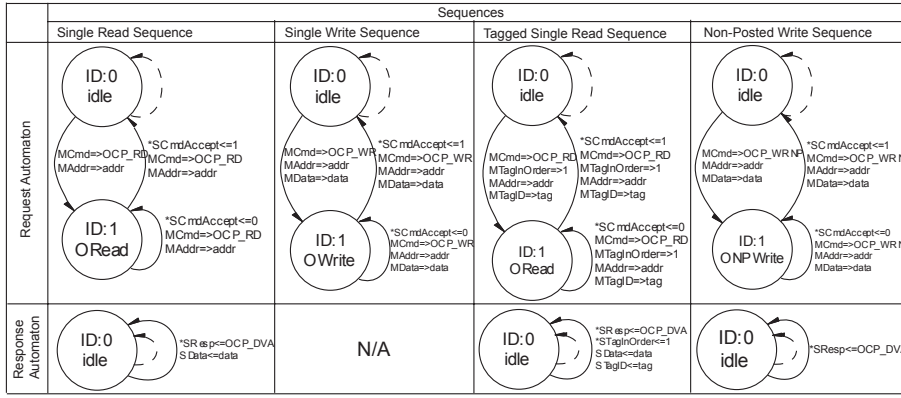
| | Sequences | | | |
|---|---|---|---|---|
| | Single Read Sequence | Single Write Sequence | Tagged Single Read Sequence | Non-Posted Write Sequence |
| Request Automaton | ID:0 idle; MCmd=>OCP_RD MAddr=>addr; *SCmdAccept<=1 MCmd=>OCP_RD MAddr=>addr; ID:1 ORead; *SCmdAccept<=0 MCmd=>OCP_RD MAddr=>addr | ID:0 idle; MCmd=>OCP_WR MAddr=>addr MData=>data; *SCmdAccept<=1 MCmd=>OCP_WR MAddr=>addr MData=>data; ID:1 OWrite; *SCmdAccept<=0 MCmd=>OCP_WR MAddr=>addr MData=>data | ID:0 idle; MCmd=>OCP_RD MTagInOrder=>1 MAddr=>addr MTagID=>tag; *SCmdAccept<=1 MCmd=>OCP_RD MTagInOrder=>1 MAddr=>addr MTagID=>tag; ID:1 ORead; *SCmdAccept<=0 MCmd=>OCP_RD MTagInOrder=>1 MAddr=>addr MTagID=>tag | ID:0 idle; MCmd=>OCP_WRNP MAddr=>addr MData=>data; *SCmdAccept<=1 MCmd=>OCP_WRN MAddr=>addr MData=>data; ID:1 ONPWrite; *SCmdAccept<=0 MCmd=>OCP_WRN MAddr=>addr MData=>data |
| Response Automaton | ID:0 idle; *SResp<=OCP_DVA SData<=data | N/A | ID:0 idle; *SResp<=OCP_DVA *STagInOrder<=1 SData<=data STagID<=tag | ID:0 idle; *SResp<=OCP_DV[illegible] |